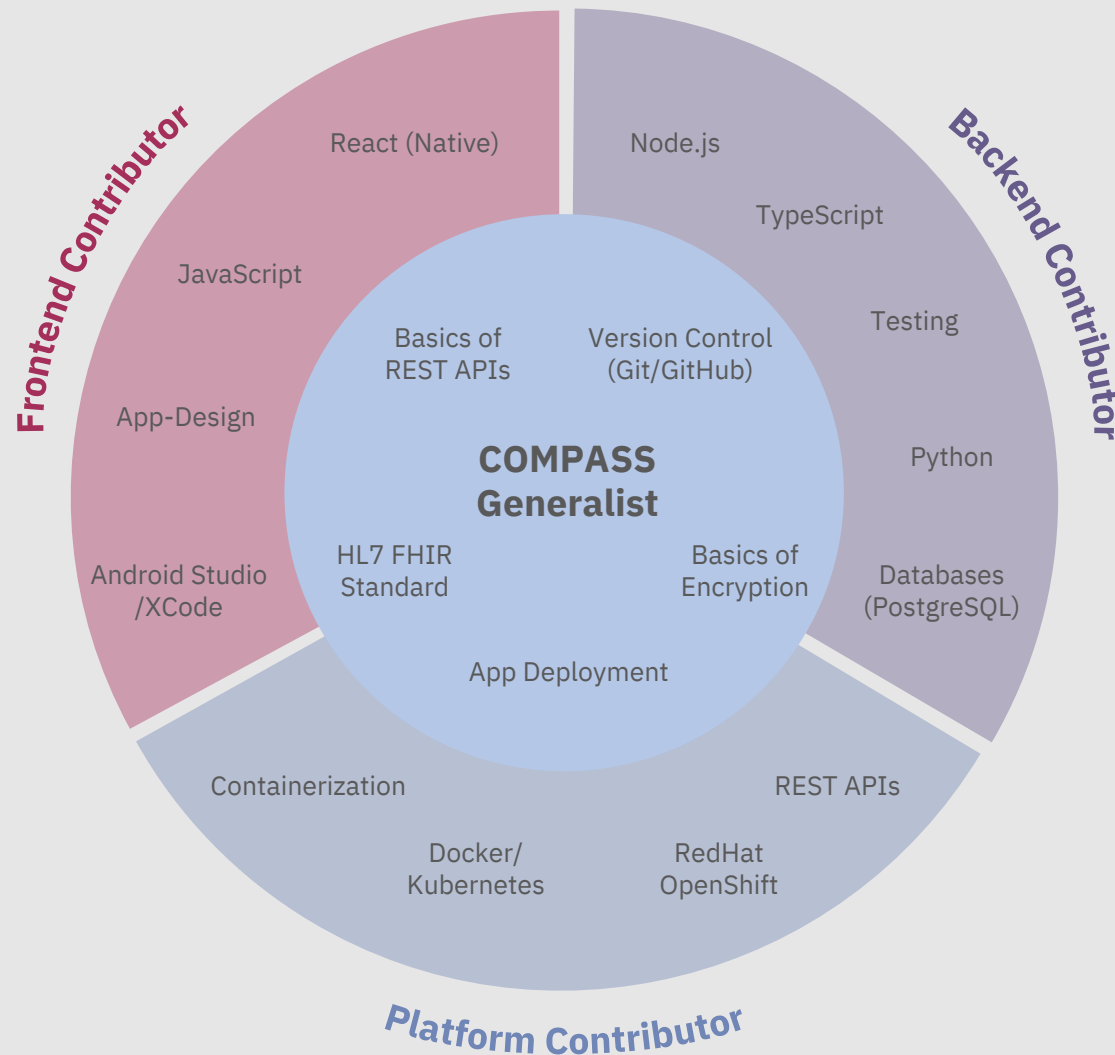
Frontend Contributor

React (Native)

JavaScript

App-Design

Android Studio /XCode

Backend Contributor

Node.js

TypeScript

Testing

Python

Databases (PostgreSQL)

Basics of REST APIs

Version Control (Git/GitHub)

COMPASS Generalist

HL7 FHIR Standard

Basics of Encryption

App Deployment

Containerization

Docker/ Kubernetes

RedHat OpenShift

REST APIs

Platform Contributor